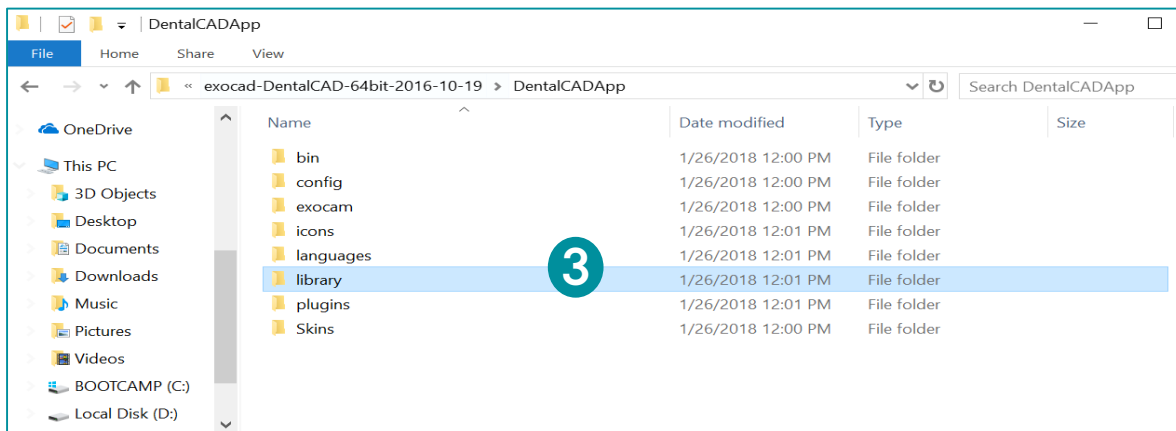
DentalCADApp

File Home Share View

« exocad-DentalCAD-64bit-2016-10-19 › DentalCADApp

Search DentalCADApp

OneDrive
This PC
3D Objects
Desktop
Documents
Downloads
Music
Pictures
Videos
BOOTCAMP (C:)
Local Disk (D:)

| Name | Date modified | Type | Size |
|---|---|---|---|
| bin | 1/26/2018 12:00 PM | File folder | |
| config | 1/26/2018 12:00 PM | File folder | |
| exocam | 1/26/2018 12:00 PM | File folder | |
| icons | 1/26/2018 12:01 PM | File folder | |
| languages | 1/26/2018 12:01 PM | File folder | |
| library | 1/26/2018 12:01 PM | File folder | |
| plugins | 1/26/2018 12:01 PM | File folder | |
| Skins | 1/26/2018 12:00 PM | File folder | |

3